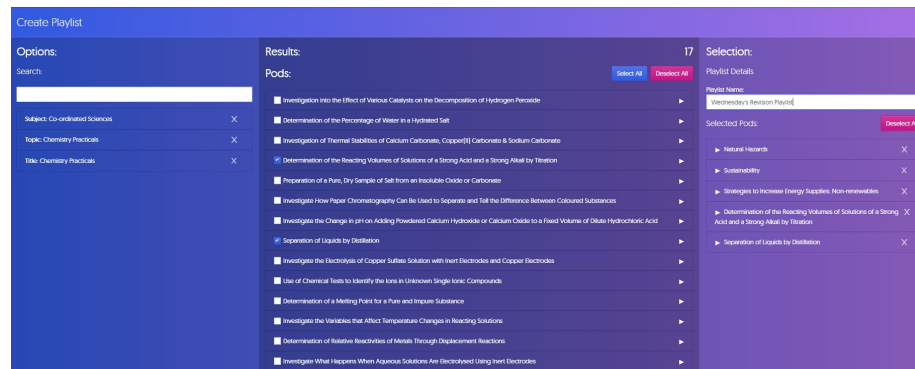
Create Playlist

Options:

Search:

Subject: Co-ordinated Sciences X

Topic: Chemistry Practicals X

Title: Chemistry Practicals X

Results: 17

Pods:

Select All Deselect All

Investigation into the Effect of Various Catalysts on the Decomposition of Hydrogen Peroxide

Determination of the Percentage of Water in a Hydrated Salt

Investigation of Thermal Stabilities of Calcium Carbonate, Copper(II) Carbonate & Sodium Carbonate

Determination of the Reacting Volumes of Solutions of a Strong Acid and a Strong Alkali by Titration

Preparation of a Pure, Dry Sample of Salt from an Insoluble Oxide or Carbonate

Investigate How Paper Chromatography Can Be Used to Separate and Tell the Difference Between Coloured Substances

Investigate the Change in pH on Adding Powdered Calcium Hydroxide or Calcium Oxide to a Fixed Volume of Dilute Hydrochloric Acid

Separation of Liquids by Distillation

Investigate the Electrolysis of Copper Sulfate Solution with Inert Electrodes and Copper Electrodes

Use of Chemical Tests to Identify the Ions in Unknown Single Ionic Compounds

Determination of a Melting Point for a Pure and Impure Substance

Investigate the Variables that Affect Temperature Changes in Reacting Solutions

Determination of Relative Reactivities of Metals Through Displacement Reactions

Investigate What Happens When Aqueous Solutions Are Electrolysed Using Inert Electrodes

Selection:

Playlist Details

Playlist Name:

Wednesday's Revision Playlist

Selected Pods:

Deselect A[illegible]

Natural Hazards X

Sustainability X

Strategies to Increase Energy Supplies: Non-renewables X

Determination of the Reacting Volumes of Solutions of a Strong Acid and a Strong Alkali by Titration X

Separation of Liquids by Distillation X